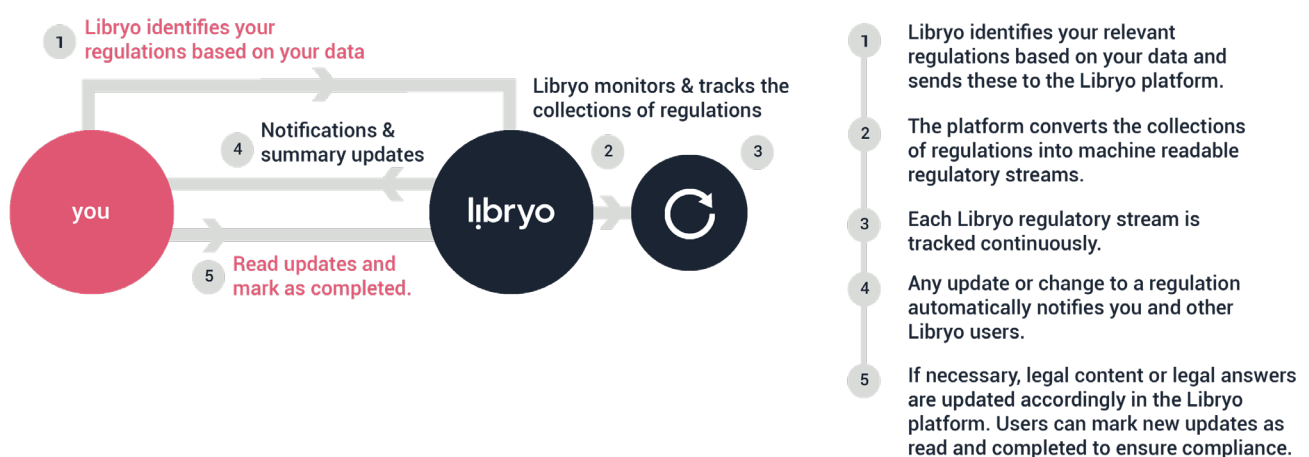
1 Libryo identifies your regulations based on your data

Libryo monitors & tracks the collections of regulations

4 Notifications & summary updates

2

3

you

libryo

5 Read updates and mark as completed.

1 Libryo identifies your relevant regulations based on your data and sends these to the Libryo platform.

2 The platform converts the collections of regulations into machine readable regulatory streams.

3 Each Libryo regulatory stream is tracked continuously.

4 Any update or change to a regulation automatically notifies you and other Libryo users.

5 If necessary, legal content or legal answers are updated accordingly in the Libryo platform. Users can mark new updates as read and completed to ensure compliance.